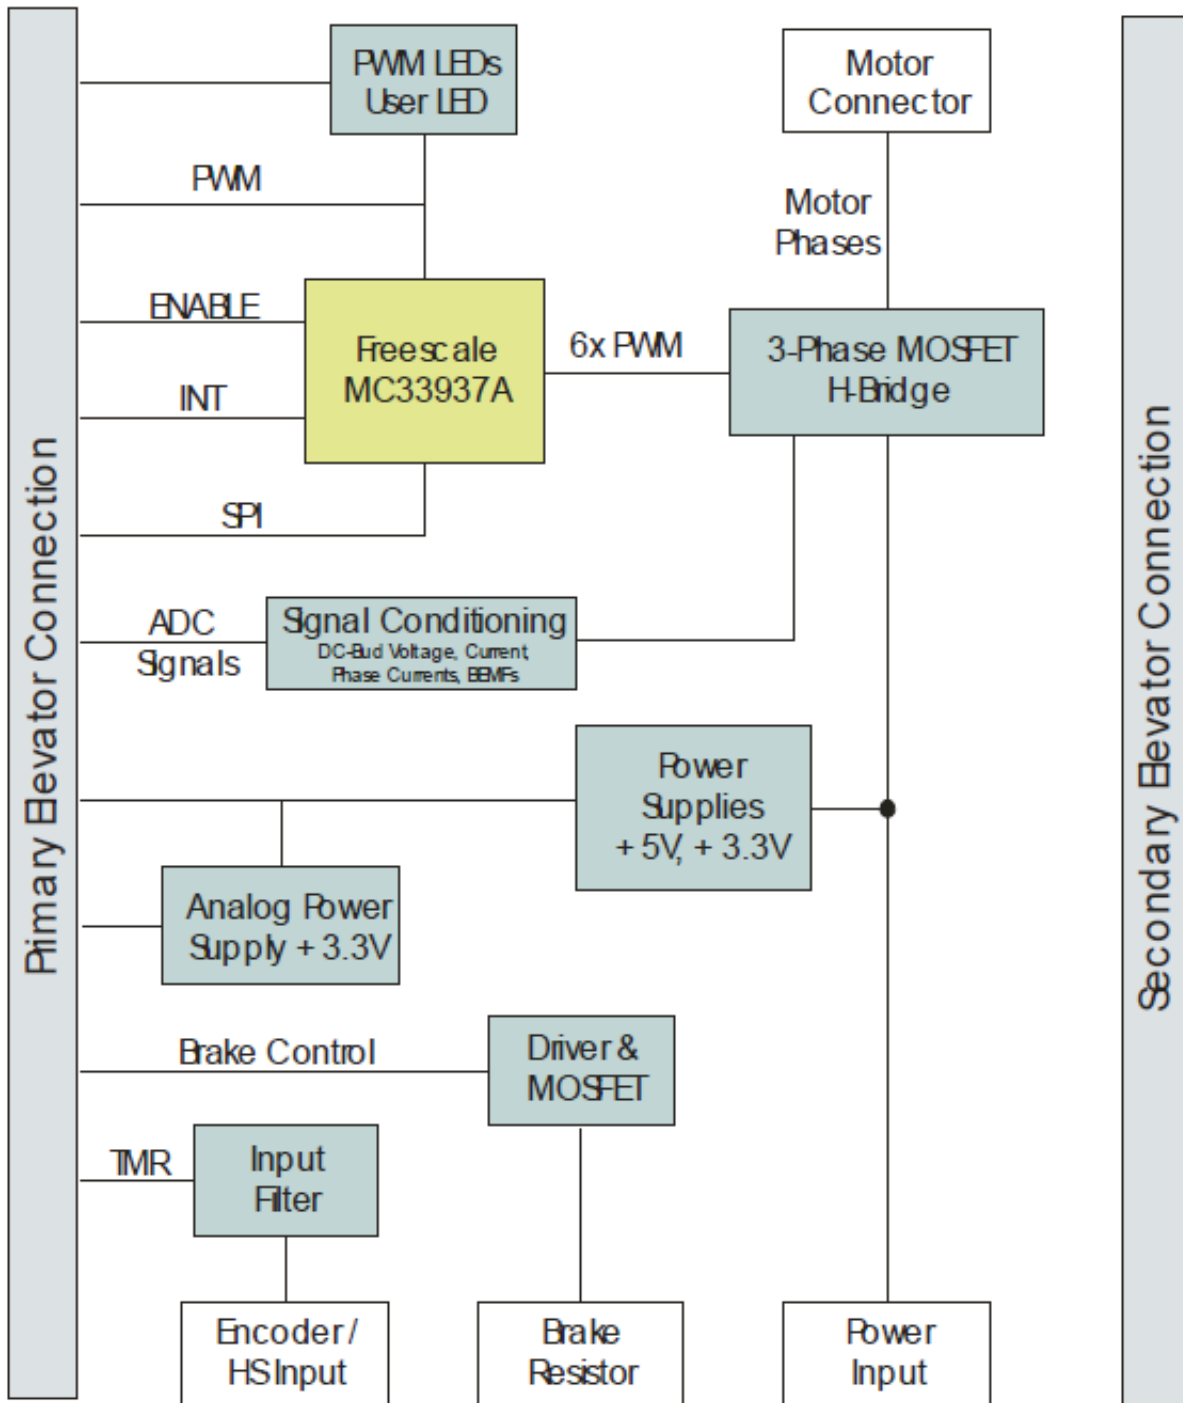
Primary Elevator Connection

PWM LEDs
User LED

PWM

ENABLE

Freescale
MC33937A

INT

SPI

6x PWM

Motor
Connector

Motor
Phases

3-Phase MOSFET
H-Bridge

ADC
Signals

Signal Conditioning
DC-Bus Voltage, Current,
Phase Currents, BEMFs

Power
Supplies
+ 5V, + 3.3V

Analog Power
Supply + 3.3V

Brake Control

Driver &
MOSFET

TMR

Input
Filter

Encoder /
HS Input

Brake
Resistor

Power
Input

Secondary Elevator Connection